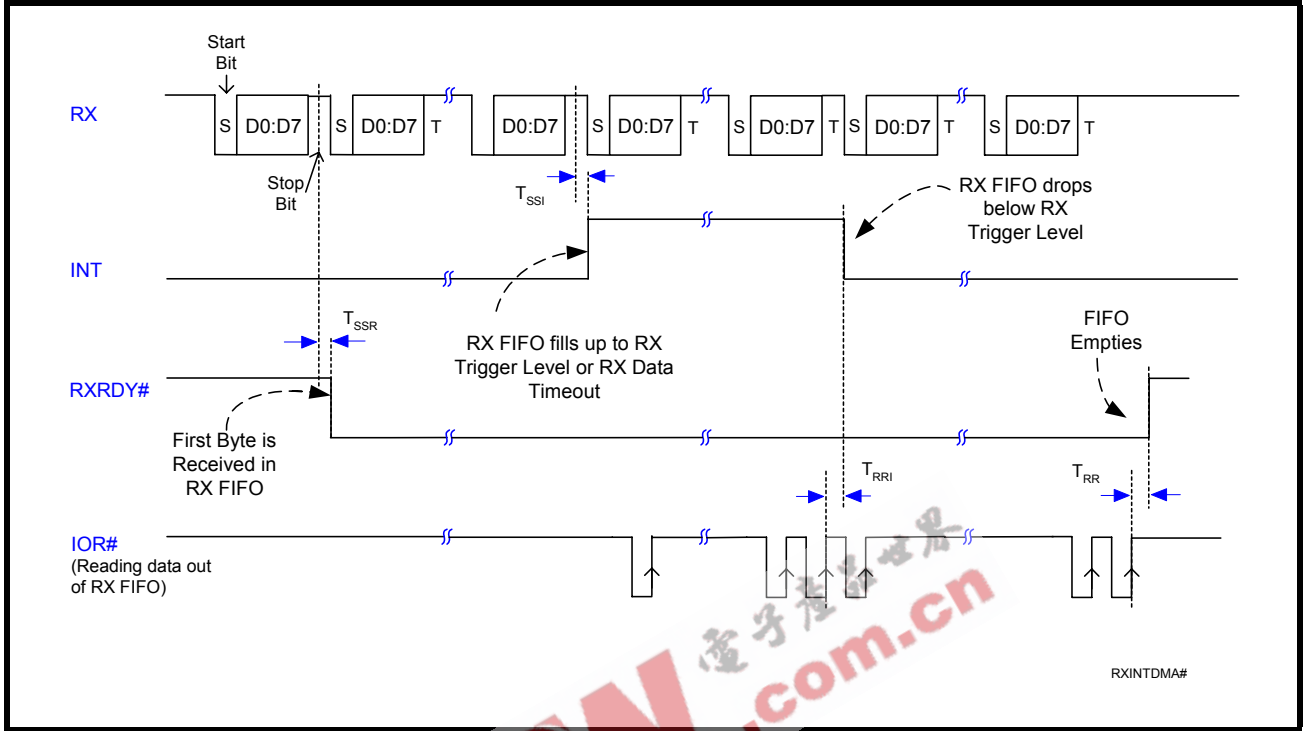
Start Bit

RX

S D0:D7 S D0:D7 T D0:D7 S D0:D7 T S D0:D7 T S D0:D7 T S D0:D7 T

Stop Bit

$T_{SSI}$

RX FIFO drops below RX Trigger Level

INT

$T_{SSR}$

RX FIFO fills up to RX Trigger Level or RX Data Timeout

FIFO Empties

RXRDY#

First Byte is Received in RX FIFO

$T_{RRI}$

$T_{RR}$

IOR#
(Reading data out of RX FIFO)

電子產品世界
.com.cn

RXINTDMA#